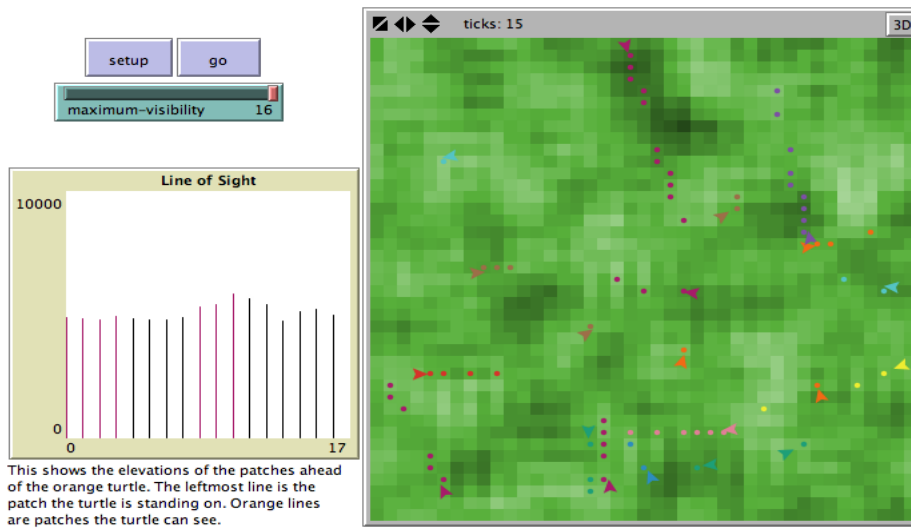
setup
go
maximum-visibility 16

Line of Sight
10000
0
0
17

This shows the elevations of the patches ahead of the orange turtle. The leftmost line is the patch the turtle is standing on. Orange lines are patches the turtle can see.

ticks: 15
3D